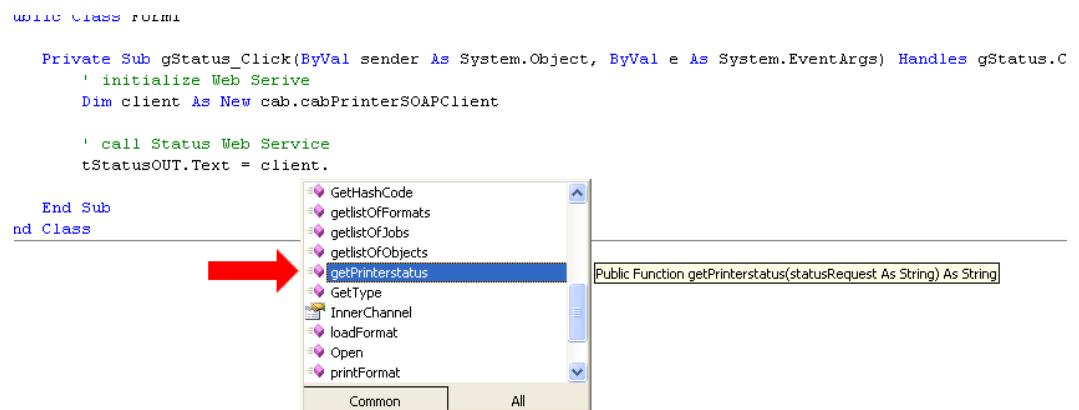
ublic Class Form1

Private Sub gStatus_Click(ByVal sender As System.Object, ByVal e As System.EventArgs) Handles gStatus.C
' initialize Web Serive
Dim client As New cab.cabPrinterSOAPClient

' call Status Web Service
tStatusOUT.Text = client.

End Sub
nd Class

GetHashCode
getlistOfFormats
getlistOfJobs
getlistOfObjects
getPrinterstatus
GetType
InnerChannel
loadFormat
Open
printFormat

Common
All

Public Function getPrinterstatus(statusRequest As String) As String